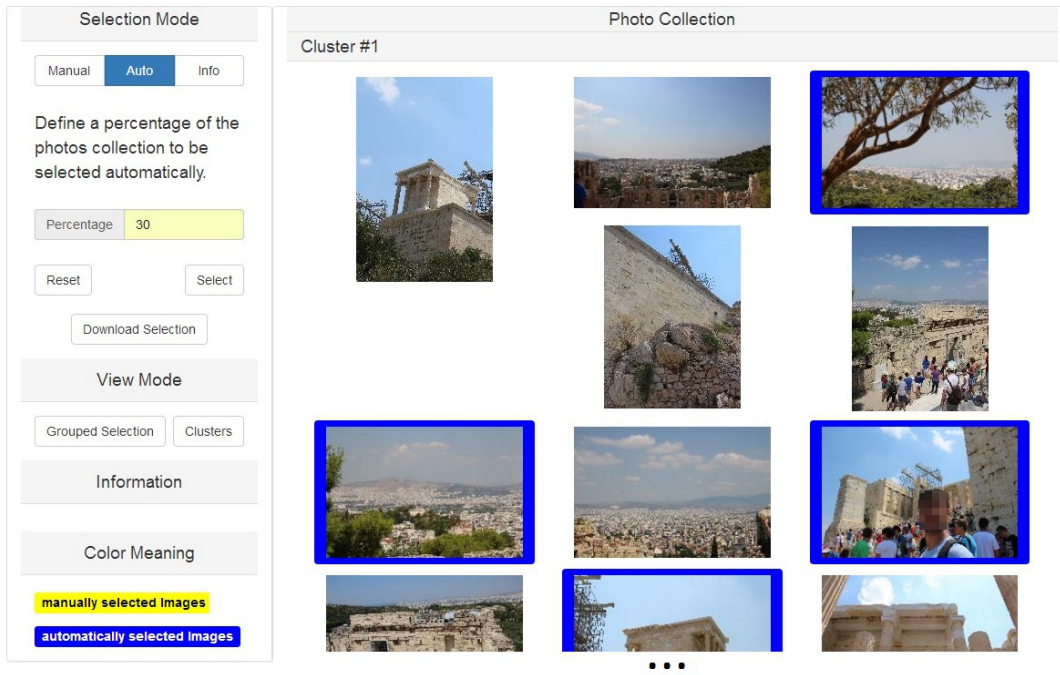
Selection Mode

Manual Auto Info

Define a percentage of the photos collection to be selected automatically.

Percentage 30

Reset Select

Download Selection

View Mode

Grouped Selection Clusters

Information

Color Meaning

manually selected images

automatically selected images

Photo Collection

Cluster #1

• • •